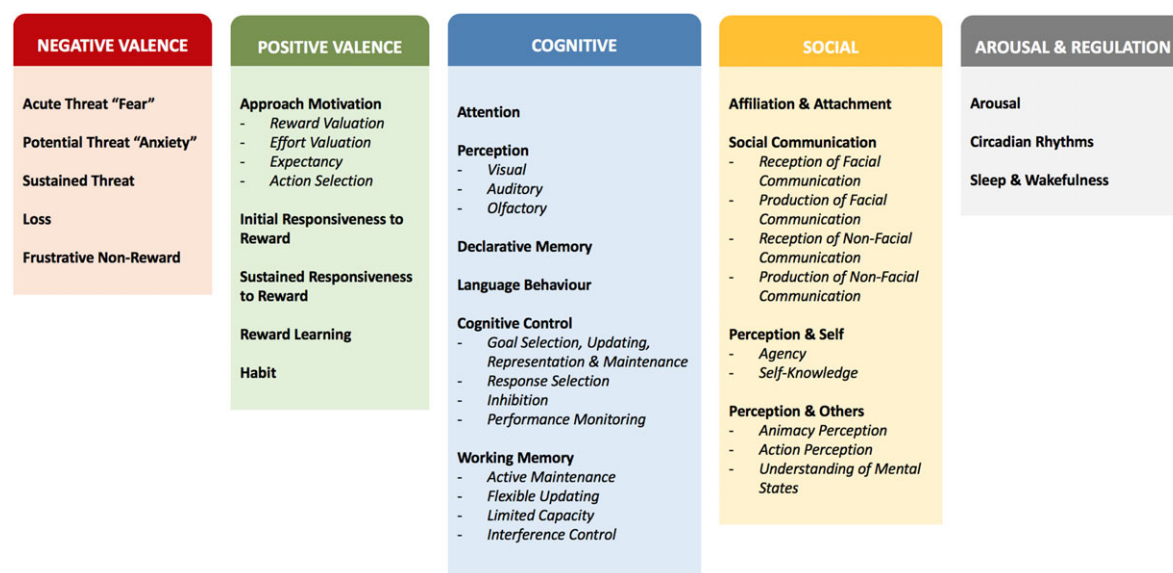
NEGATIVE VALENCE

Acute Threat “Fear”

Potential Threat “Anxiety”

Sustained Threat

Loss

Frustrative Non-Reward

POSITIVE VALENCE

Approach Motivation
- Reward Valuation
- Effort Valuation
- Expectancy
- Action Selection

Initial Responsiveness to Reward

Sustained Responsiveness to Reward

Reward Learning

Habit

COGNITIVE

Attention

Perception
- Visual
- Auditory
- Olfactory

Declarative Memory

Language Behaviour

Cognitive Control
- Goal Selection, Updating, Representation & Maintenance
- Response Selection
- Inhibition
- Performance Monitoring

Working Memory
- Active Maintenance
- Flexible Updating
- Limited Capacity
- Interference Control

SOCIAL

Affiliation & Attachment

Social Communication
- Reception of Facial Communication
- Production of Facial Communication
- Reception of Non-Facial Communication
- Production of Non-Facial Communication

Perception & Self
- Agency
- Self-Knowledge

Perception & Others
- Animacy Perception
- Action Perception
- Understanding of Mental States

AROUSAL & REGULATION

Arousal

Circadian Rhythms

Sleep & Wakefulness